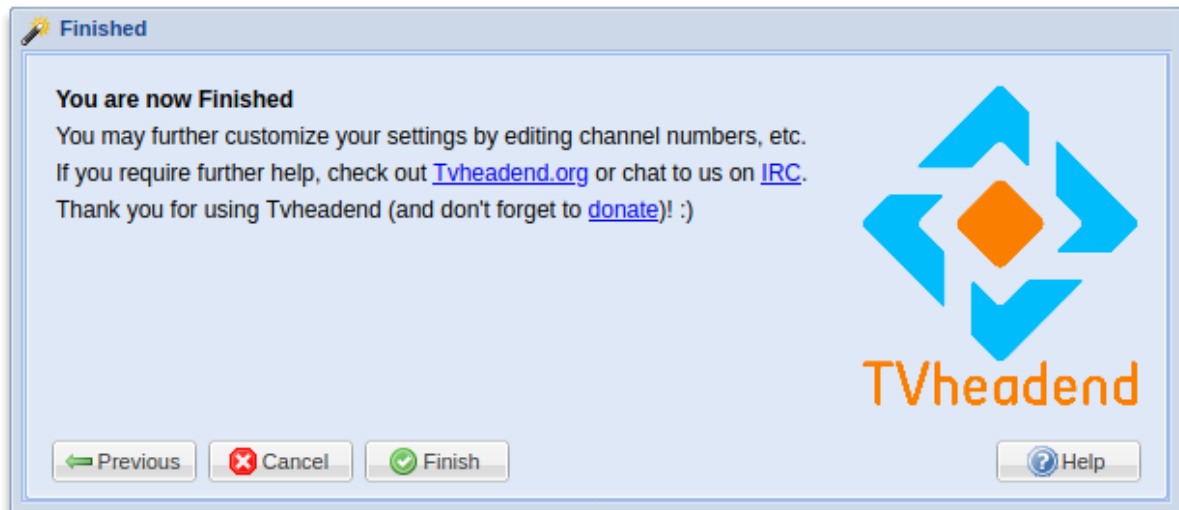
Finished

You are now Finished
You may further customize your settings by editing channel numbers, etc.
If you require further help, check out Tvheadend.org or chat to us on IRC.
Thank you for using Tvheadend (and don't forget to donate)! :)

TVheadend

Previous Cancel Finish Help